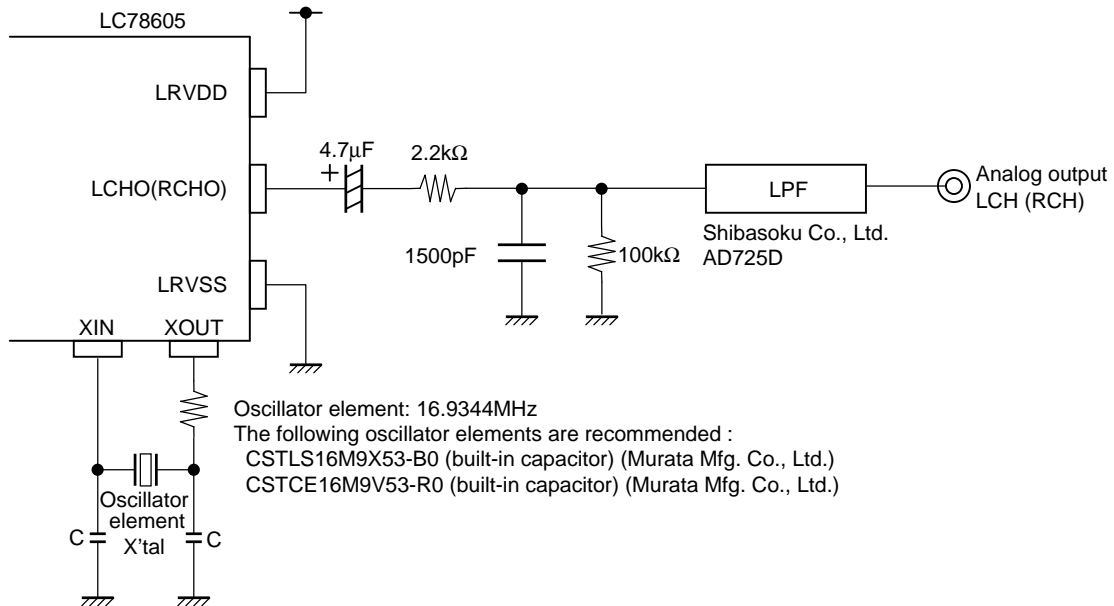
LC78605

LRVDD

LCHO(RCHO)

LRVSS

XIN

XOUT

+

4.7μF

2.2kΩ

1500pF

100kΩ

LPF

Shibasoku Co., Ltd.
AD725D

Analog output
LCH (RCH)

Oscillator element: 16.9344MHz
The following oscillator elements are recommended :
CSTLS16M9X53-B0 (built-in capacitor) (Murata Mfg. Co., Ltd.)
CSTCE16M9V53-R0 (built-in capacitor) (Murata Mfg. Co., Ltd.)

Oscillator
element
X'tal

C

C